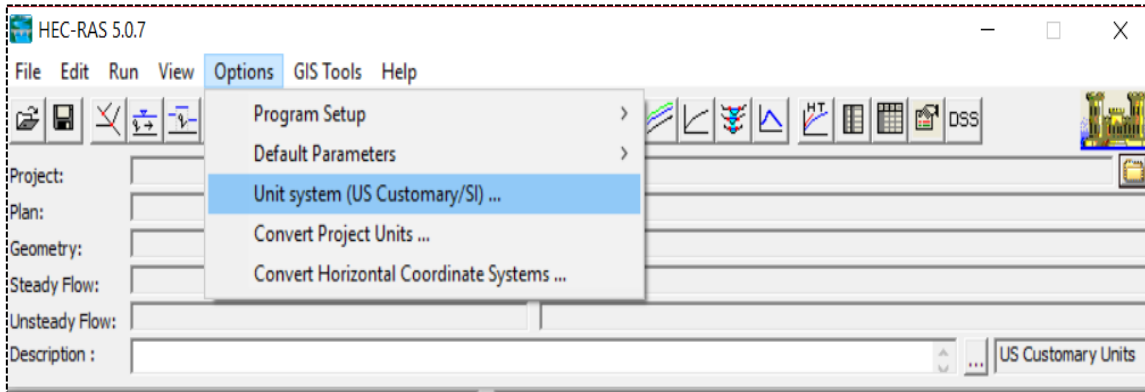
HEC-RAS 5.0.7

File Edit Run View Options GIS Tools Help

Program Setup
Default Parameters
Unit system (US Customary/SI) ...
Convert Project Units ...
Convert Horizontal Coordinate Systems ...

HT DSS

Project:
Plan:
Geometry:
Steady Flow:
Unsteady Flow:
Description :

...

US Customary Units